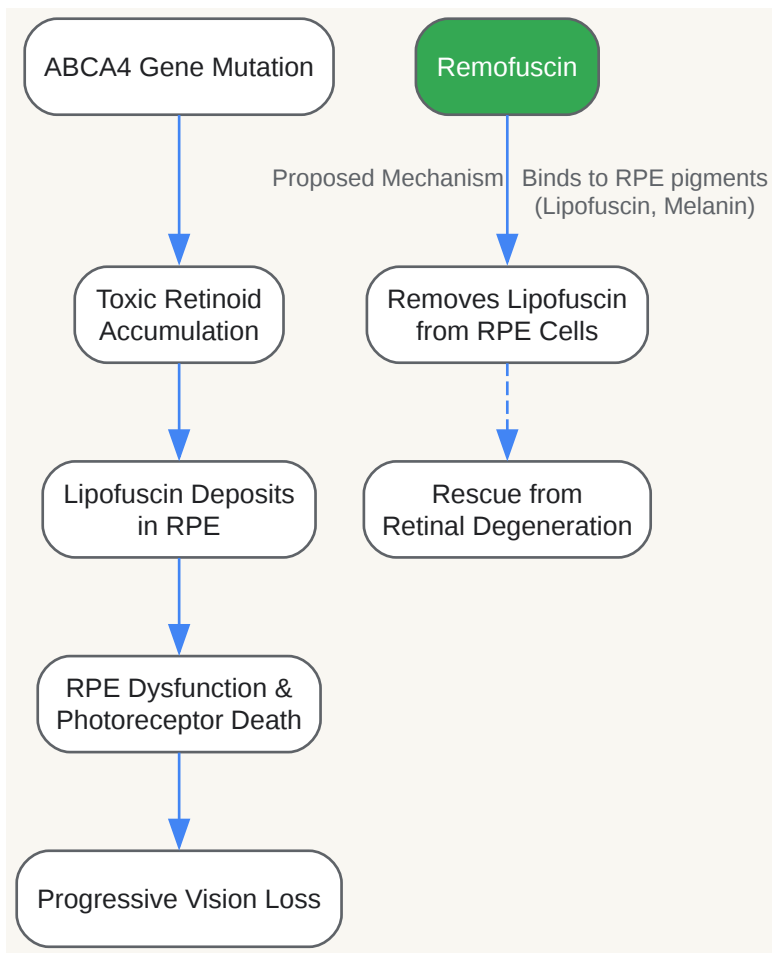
ABCA4 Gene Mutation

Remofuscin

Proposed Mechanism

Binds to RPE pigments (Lipofuscin, Melanin)

Toxic Retinoid Accumulation

Removes Lipofuscin from RPE Cells

Lipofuscin Deposits in RPE

Rescue from Retinal Degeneration

RPE Dysfunction & Photoreceptor Death

Progressive Vision Loss